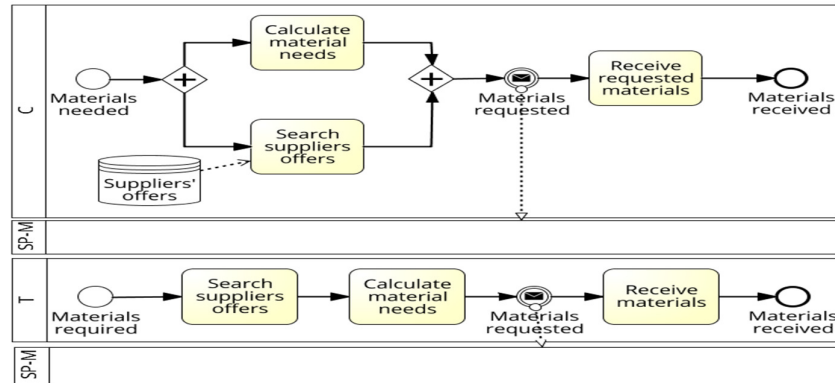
C

Materials needed

Calculate material needs

Search suppliers offers

Suppliers' offers

Materials requested

Receive requested materials

Materials received

SP-M

T

Materials required

Search suppliers offers

Calculate material needs

Materials requested

Receive materials

Materials received

SP-M